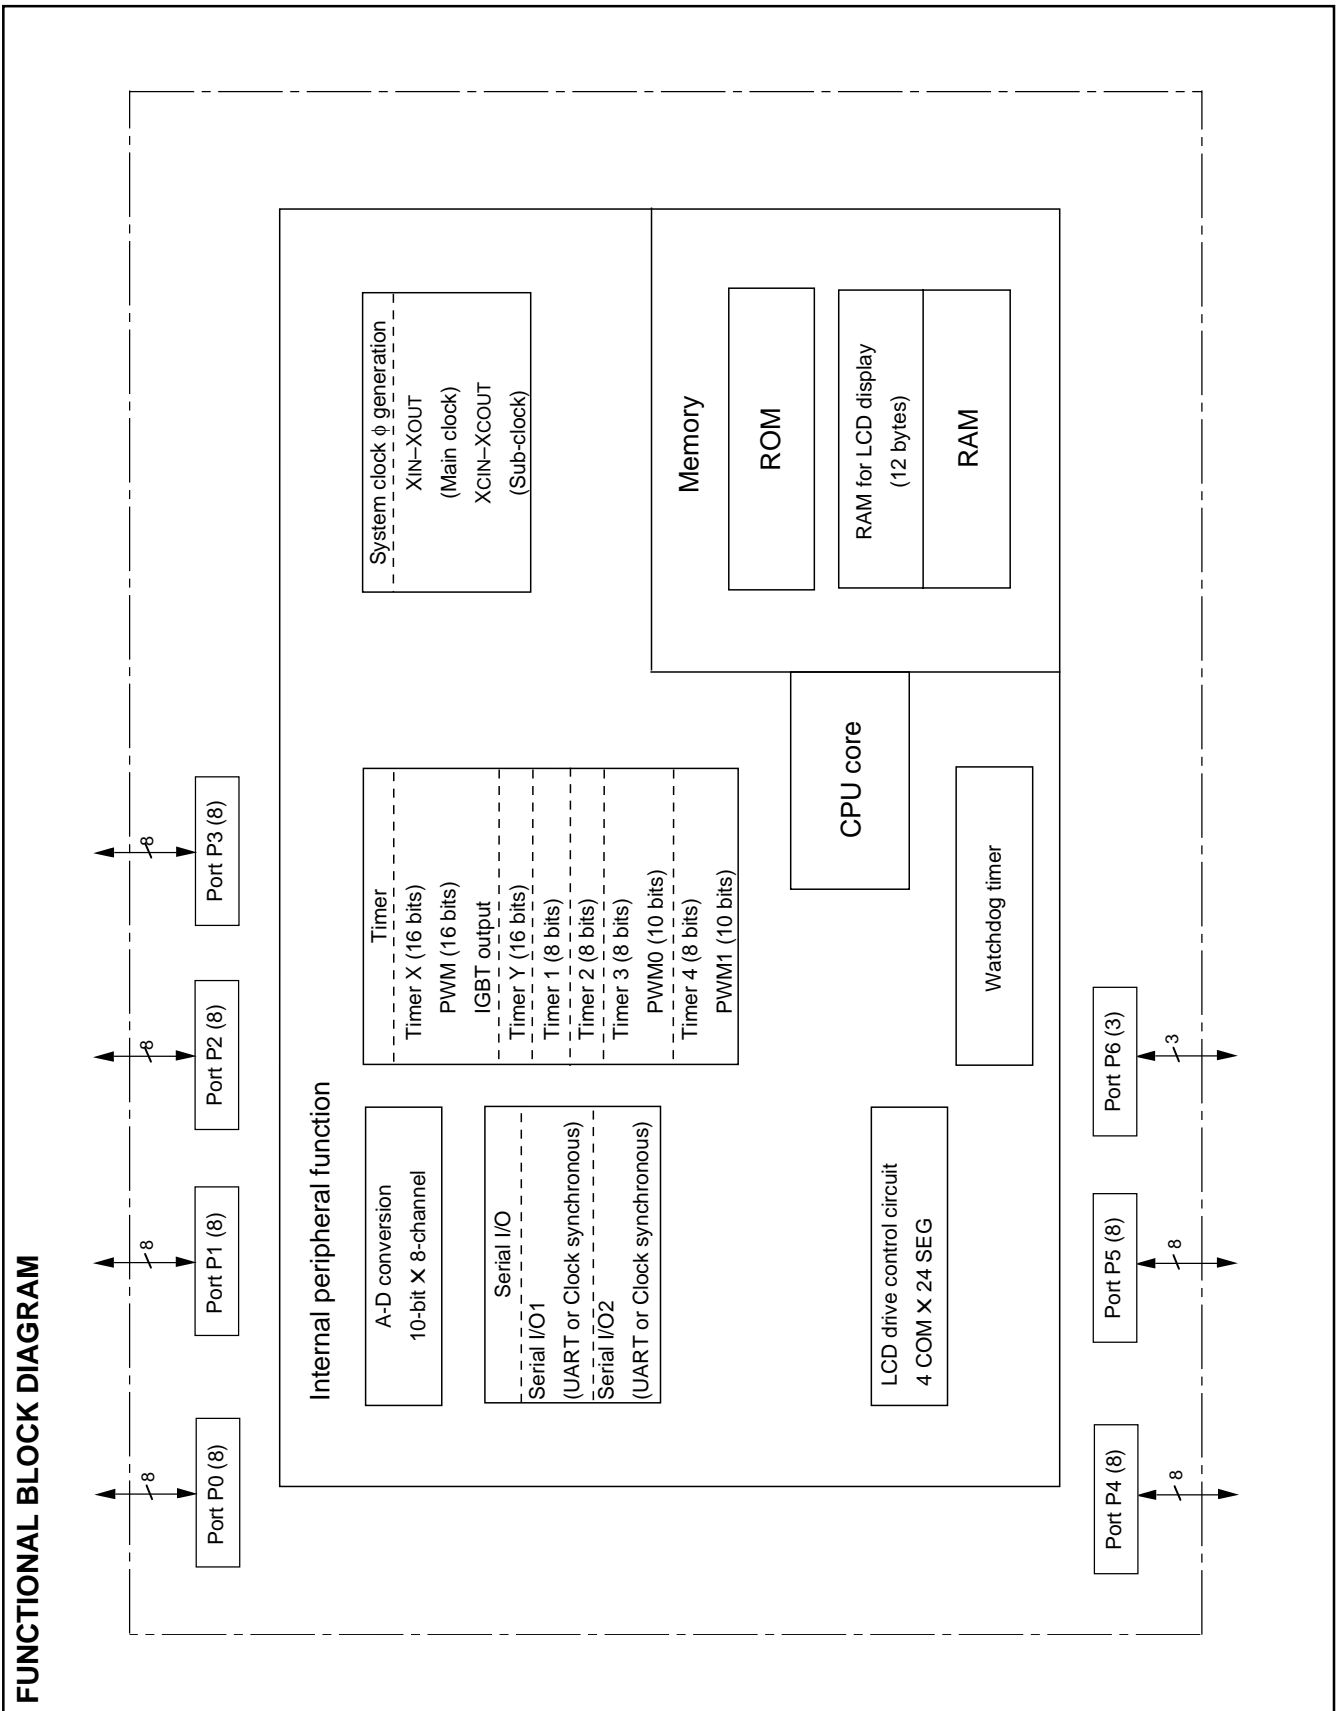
FUNCTIONAL BLOCK DIAGRAM

8
Port P0 (8)

8
Port P1 (8)

8
Port P2 (8)

8
Port P3 (8)

Internal peripheral function

A-D conversion
10-bit × 8-channel

Serial I/O
Serial I/O1
(UART or Clock synchronous)
Serial I/O2
(UART or Clock synchronous)

Timer
Timer X (16 bits)
PWM (16 bits)
IGBT output
Timer Y (16 bits)
Timer 1 (8 bits)
Timer 2 (8 bits)
Timer 3 (8 bits)
PWM0 (10 bits)
Timer 4 (8 bits)
PWM1 (10 bits)

System clock $\phi$ generation
XIN–XOUT
(Main clock)
XCIN–XCOUT
(Sub-clock)

LCD drive control circuit
4 COM × 24 SEG

Watchdog timer

CPU core

Memory

ROM

RAM for LCD display
(12 bytes)

RAM

Port P4 (8)
8

Port P5 (8)
8

Port P6 (3)
3